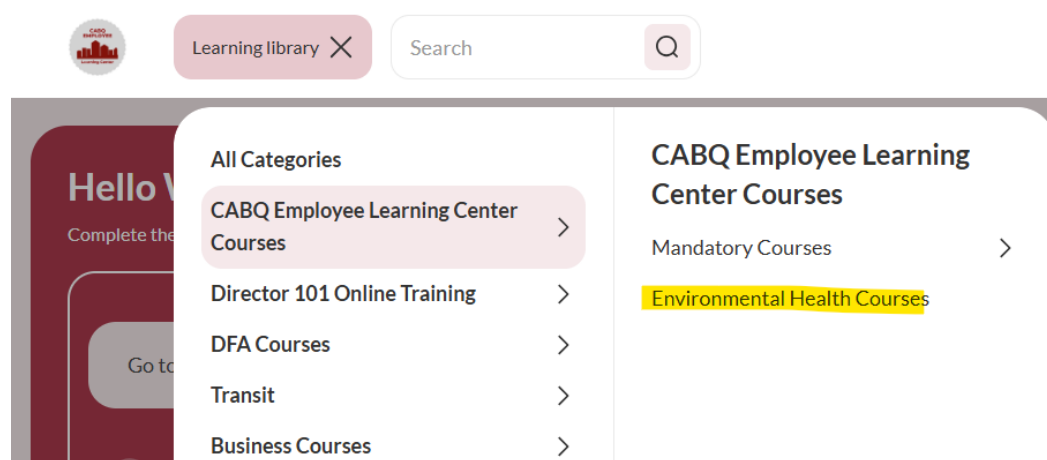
CABQ EMPLOYEE Learning Center

Learning library

Search

Hello V

Complete the

Go to

All Categories

CABQ Employee Learning Center Courses

Director 101 Online Training

DFA Courses

Transit

Business Courses

CABQ Employee Learning Center Courses

Mandatory Courses

Environmental Health Courses